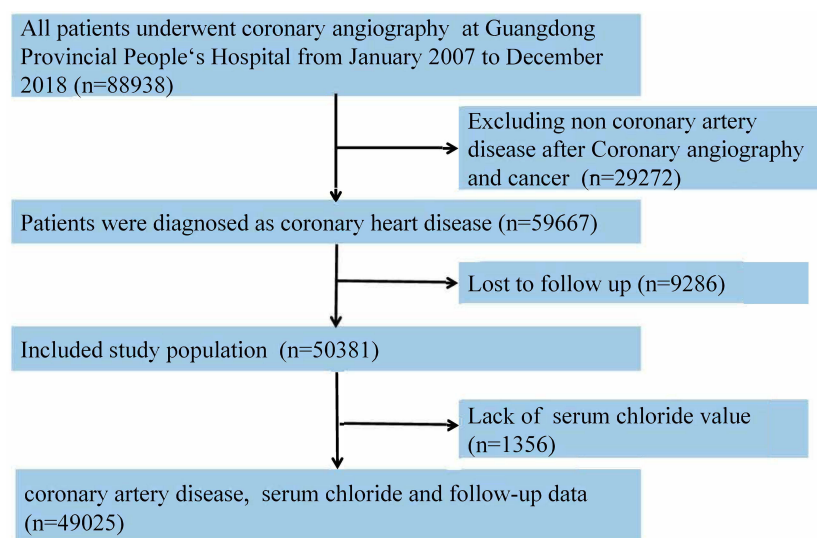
All patients underwent coronary angiography at Guangdong Provincial People‘s Hospital from January 2007 to December 2018 (n=88938)

Excluding non coronary artery disease after Coronary angiography and cancer (n=29272)

Patients were diagnosed as coronary heart disease (n=59667)

Lost to follow up (n=9286)

Included study population (n=50381)

Lack of serum chloride value (n=1356)

coronary artery disease, serum chloride and follow-up data (n=49025)